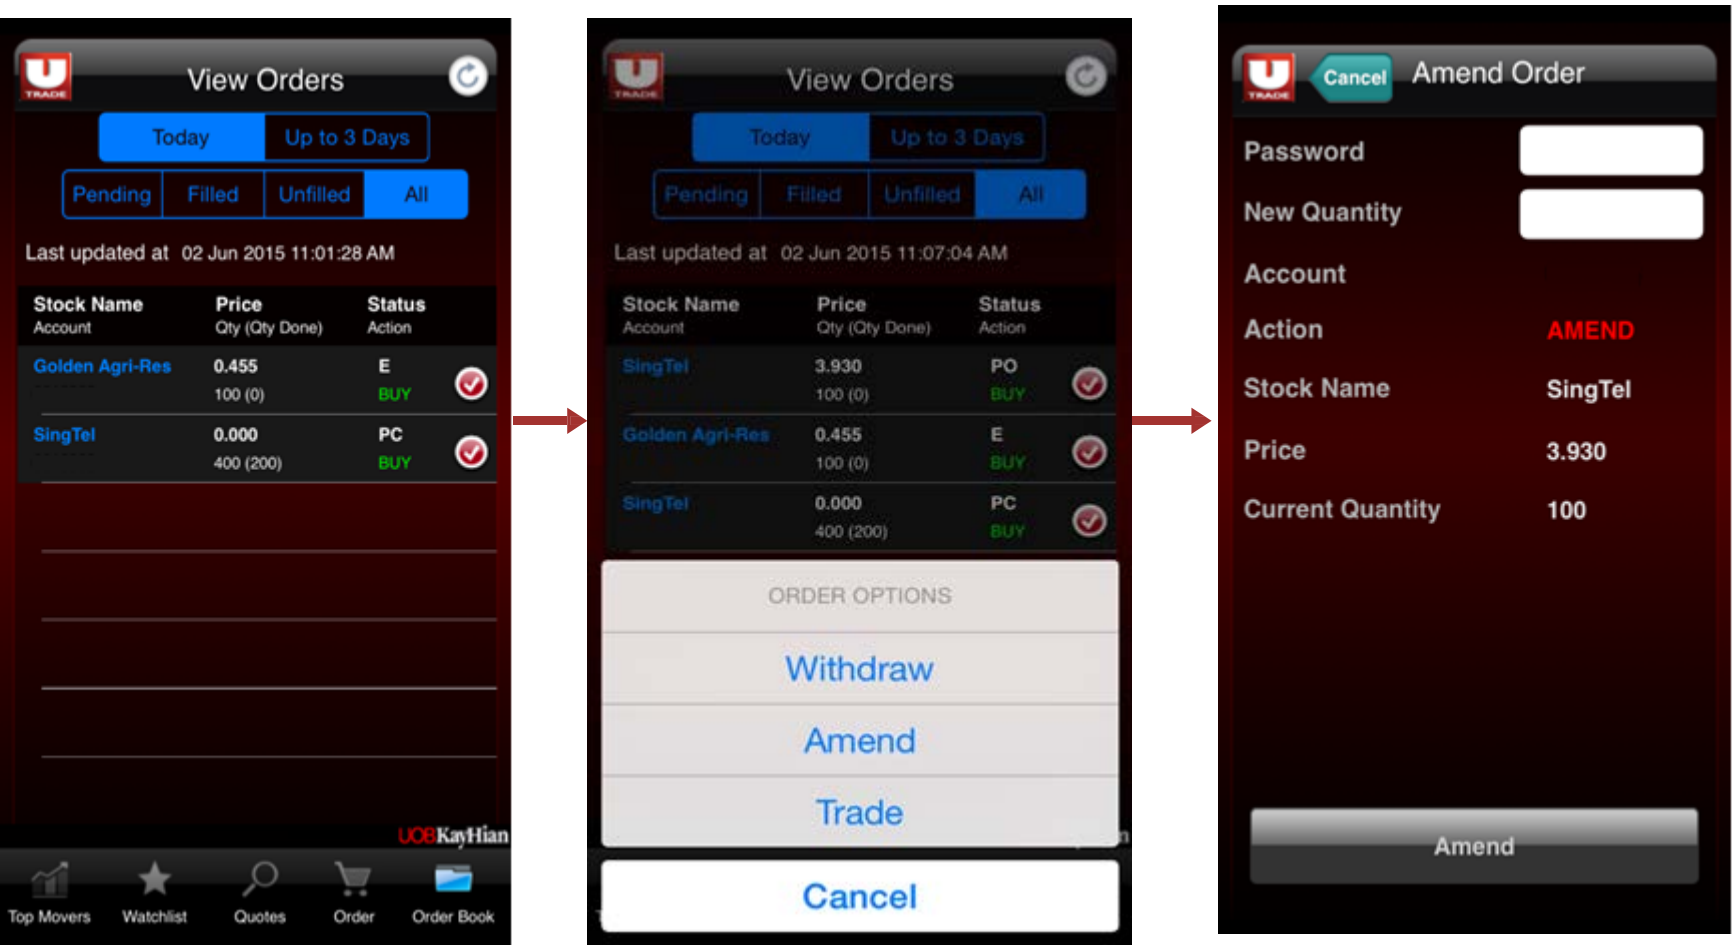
TRADE

View Orders

Today | Up to 3 Days

Pending | Filled | Unfilled | All

Last updated at 02 Jun 2015 11:01:28 AM

| Stock Name<br>Account | Price<br>Qty (Qty Done) | Status<br>Action |
|---|---|---|
| Golden Agri-Res | 0.455<br>100 (0) | E<br>BUY |
| SingTel | 0.000<br>400 (200) | PC<br>BUY |

UOBKayHian

Top Movers Watchlist Quotes Order Order Book

TRADE

View Orders

Today | Up to 3 Days

Pending | Filled | Unfilled | All

Last updated at 02 Jun 2015 11:07:04 AM

| Stock Name<br>Account | Price<br>Qty (Qty Done) | Status<br>Action |
|---|---|---|
| SingTel | 3.930<br>100 (0) | PO<br>BUY |
| Golden Agri-Res | 0.455<br>100 (0) | E<br>BUY |
| SingTel | 0.000<br>400 (200) | PC<br>BUY |

ORDER OPTIONS

Withdraw

Amend

Trade

Cancel

TRADE

Cancel

Amend Order

Password

New Quantity

Account

Action AMEND

Stock Name SingTel

Price 3.930

Current Quantity 100

Amend